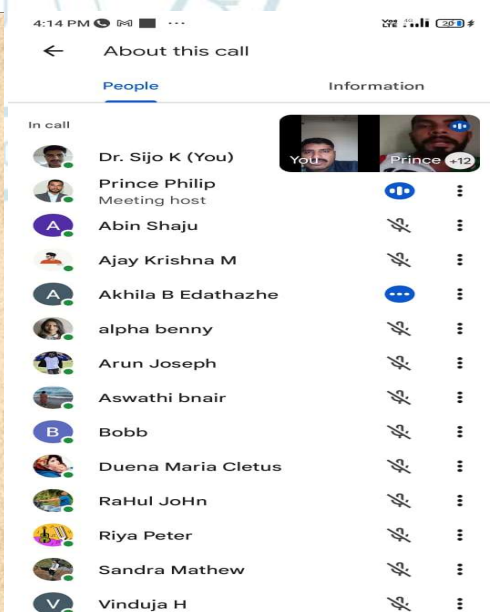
4:14 PM ···

20

← About this call

People

Information

In call

You

Prince +12

Dr. Sijo K (You)

Prince Philip
Meeting host

A Abin Shaju

Ajay Krishna M

A Akhila B Edathazhe

alpha benny

Arun Joseph

Aswathi bnair

B Bobb

Duena Maria Cletus

RaHul JoHn

Riya Peter

Sandra Mathew

V Vinduja H